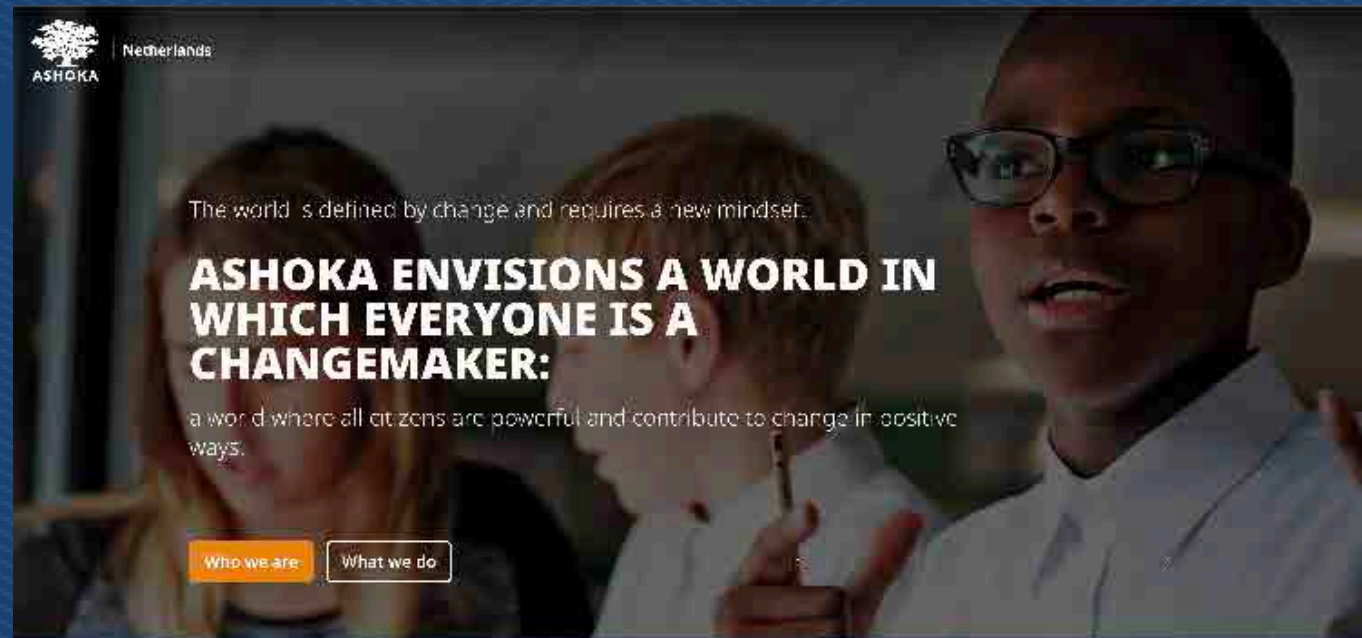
ASHOKA

Netherlands

The world is defined by change and requires a new mindset.

ASHOKA ENVISIONS A WORLD IN WHICH EVERYONE IS A CHANGEMAKER:

a world where all citizens are powerful and contribute to change in positive ways.

Who we are

What we do